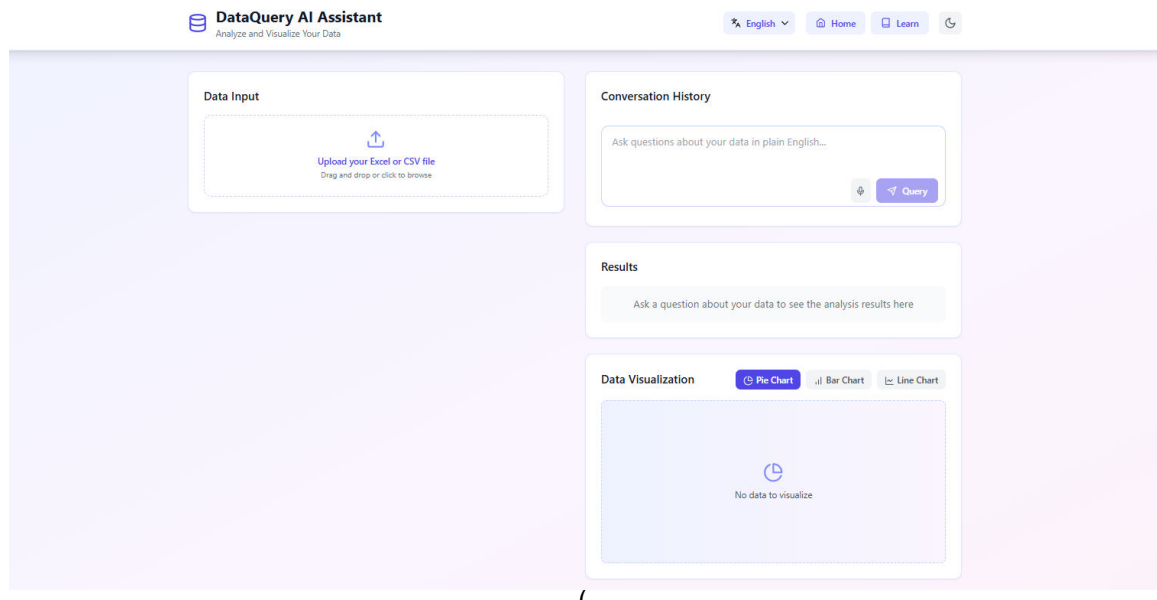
DataQuery AI Assistant
Analyze and Visualize Your Data

English Home Learn

Data Input

Upload your Excel or CSV file
Drag and drop or click to browse

Conversation History

Ask questions about your data in plain English...

Query

Results

Ask a question about your data to see the analysis results here

Data Visualization

Pie Chart Bar Chart Line Chart

No data to visualize